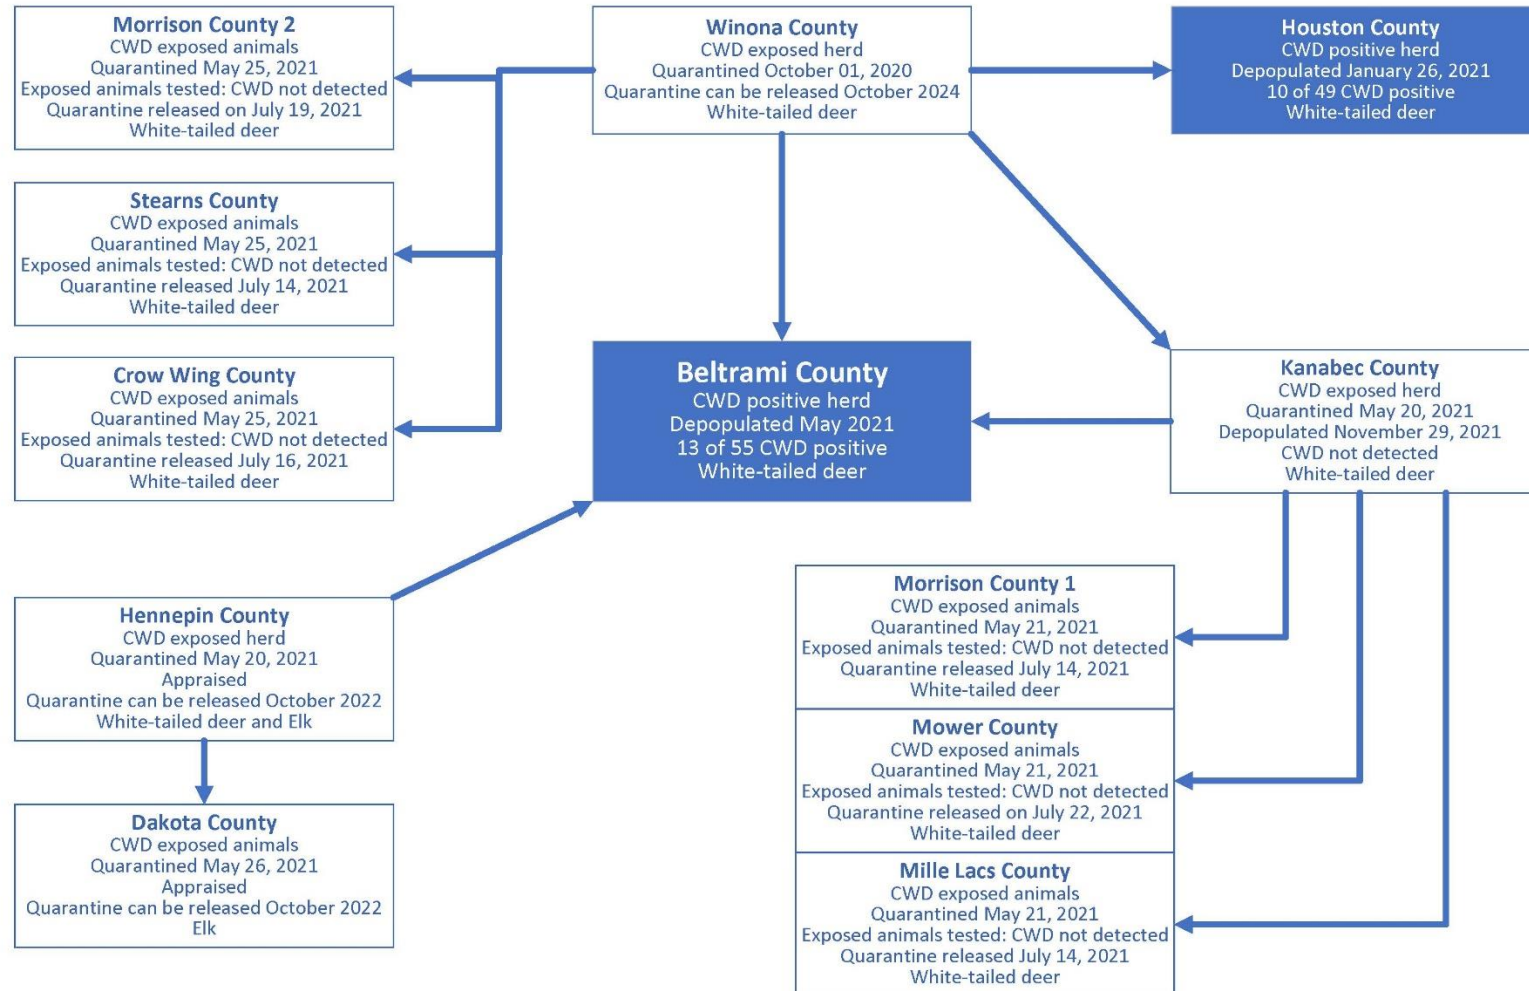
Morrison County 2
CWD exposed animals
Quarantined May 25, 2021
Exposed animals tested: CWD not detected
Quarantine released on July 19, 2021
White-tailed deer

Winona County
CWD exposed herd
Quarantined October 01, 2020
Quarantine can be released October 2024
White-tailed deer

Houston County
CWD positive herd
Depopulated January 26, 2021
10 of 49 CWD positive
White-tailed deer

Stearns County
CWD exposed animals
Quarantined May 25, 2021
Exposed animals tested: CWD not detected
Quarantine released July 14, 2021
White-tailed deer

Crow Wing County
CWD exposed animals
Quarantined May 25, 2021
Exposed animals tested: CWD not detected
Quarantine released July 16, 2021
White-tailed deer

Beltrami County
CWD positive herd
Depopulated May 2021
13 of 55 CWD positive
White-tailed deer

Kanabec County
CWD exposed herd
Quarantined May 20, 2021
Depopulated November 29, 2021
CWD not detected
White-tailed deer

Hennepin County
CWD exposed herd
Quarantined May 20, 2021
Appraised
Quarantine can be released October 2022
White-tailed deer and Elk

Morrison County 1
CWD exposed animals
Quarantined May 21, 2021
Exposed animals tested: CWD not detected
Quarantine released July 14, 2021
White-tailed deer

Mower County
CWD exposed animals
Quarantined May 21, 2021
Exposed animals tested: CWD not detected
Quarantine released on July 22, 2021
White-tailed deer

Dakota County
CWD exposed animals
Quarantined May 26, 2021
Appraised
Quarantine can be released October 2022
Elk

Mille Lacs County
CWD exposed animals
Quarantined May 21, 2021
Exposed animals tested: CWD not detected
Quarantine released July 14, 2021
White-tailed deer